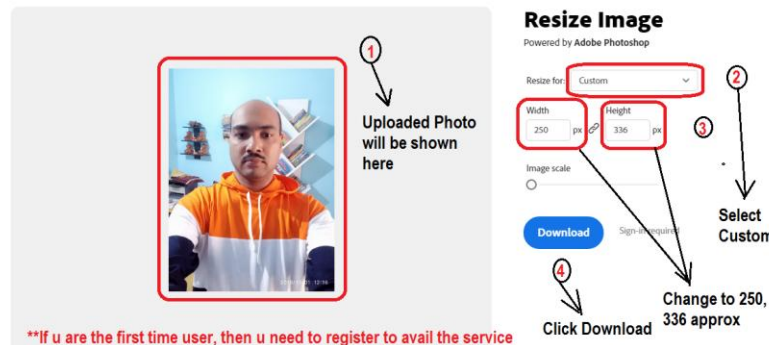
1

Uploaded Photo will be shown here

Resize Image

Powered by Adobe Photoshop

Resize for: Custom

2

Width 250 px

Height 336 px

3

Image scale

Download

Sign-in required

Select Custom

4

Click Download

Change to 250, 336 approx

**If u are the first time user, then u need to register to avail the service